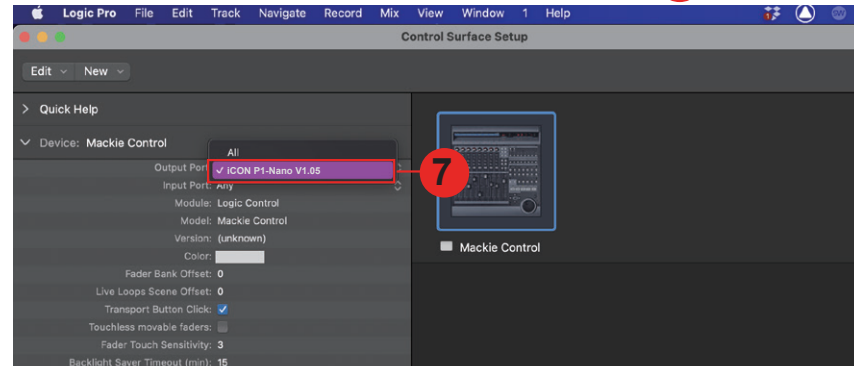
Logic Pro File Edit Track Navigate Record Mix View Window 1 Help

Control Surface Setup

Edit New

> Quick Help

Device: Mackie Control

All
✓ iCON P1-Nano V1.05

7

Output Port
Input Port: Any
Module: Logic Control
Model: Mackie Control
Version: (unknown)
Color:
Fader Bank Offset: 0
Live Loops Scene Offset: 0
Transport Button Click: ✓
Touchless movable faders:
Fader Touch Sensitivity: 3
Backlight Saver Timeout (min): 15

Mackie Control